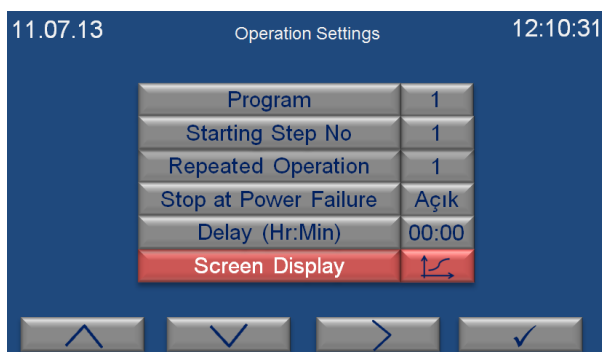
11.07.13

Operation Settings

12:10:31

| Program | 1 |
|---|---|
| Starting Step No | 1 |
| Repeated Operation | 1 |
| Stop at Power Failure | Açık |
| Delay (Hr:Min) | 00:00 |
| Screen Display | |

✓